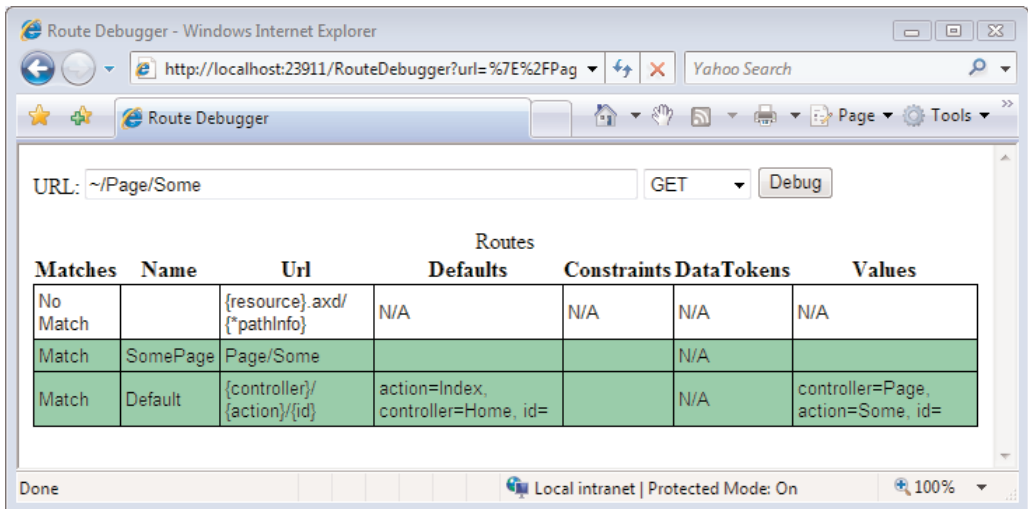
Route Debugger - Windows Internet Explorer

http://localhost:23911/RouteDebugger?url=%7E%2FPag

Yahoo Search

Route Debugger

Page ▾ Tools ▾

URL: ~/Page/Some GET Debug

Routes

| Matches | Name | Url | Defaults | Constraints | DataTokens | Values |
|---|---|---|---|---|---|---|
| No Match | | {resource}.axd/{*pathInfo} | N/A | N/A | N/A | N/A |
| Match | SomePage | Page/Some | | | N/A | |
| Match | Default | {controller}/{action}/{id} | action=Index, controller=Home, id= | | N/A | controller=Page, action=Some, id= |

Done

Local intranet | Protected Mode: On

100%